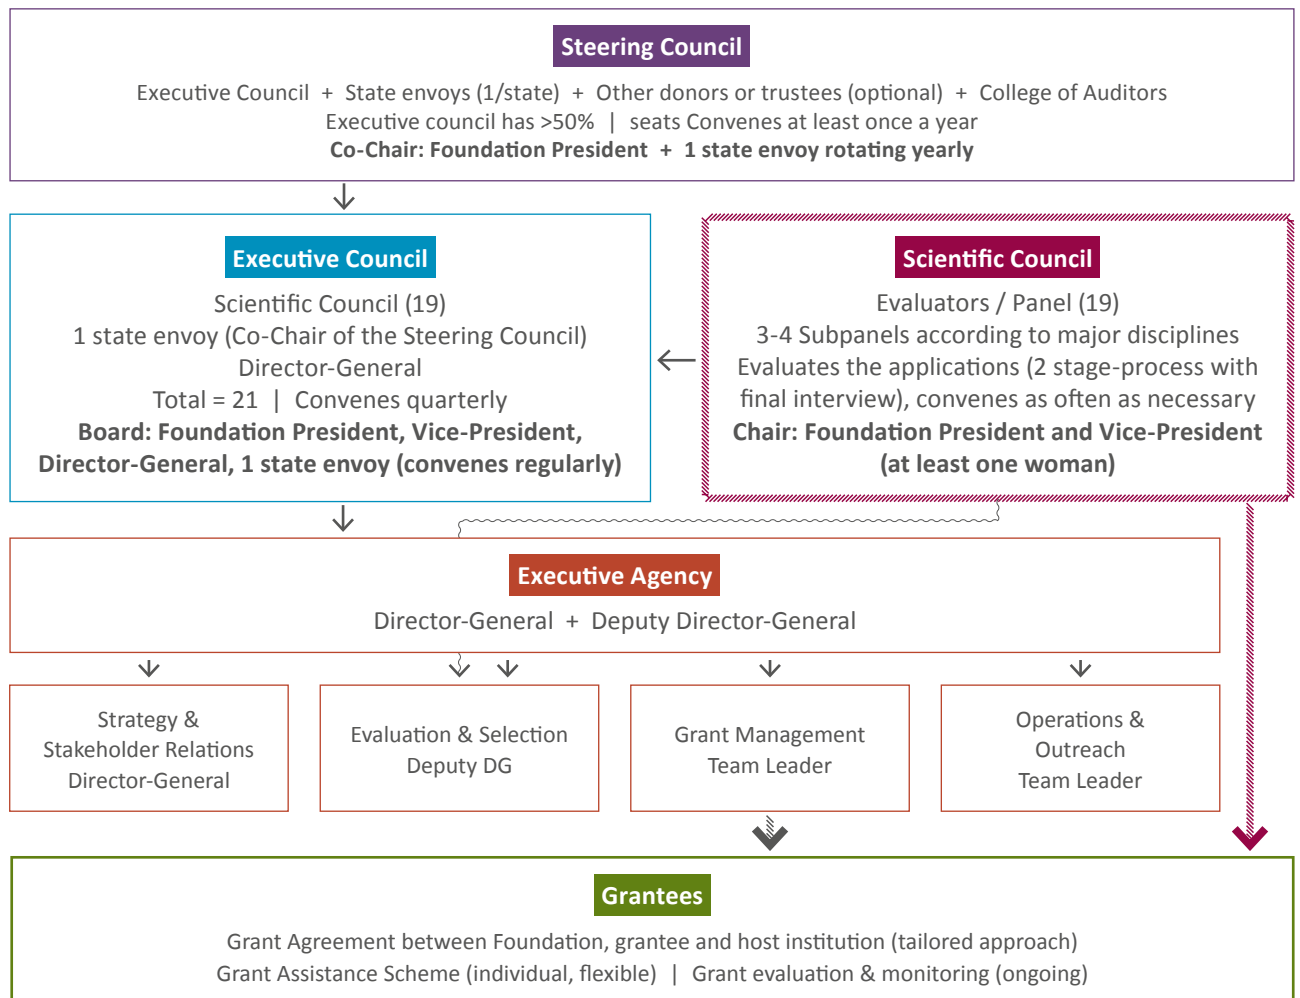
Steering Council

Executive Council + State envoys (1/state) + Other donors or trustees (optional) + College of Auditors
Executive council has >50% | seats Convenes at least once a year
**Co-Chair: Foundation President + 1 state envoy rotating yearly**

Executive Council

Scientific Council (19)
1 state envoy (Co-Chair of the Steering Council)
Director-General
Total = 21 | Convenes quarterly
**Board: Foundation President, Vice-President, Director-General, 1 state envoy (convenes regularly)**

Scientific Council

Evaluators / Panel (19)
3-4 Subpanels according to major disciplines
Evaluates the applications (2 stage-process with final interview), convenes as often as necessary
**Chair: Foundation President and Vice-President (at least one woman)**

Executive Agency

Director-General + Deputy Director-General

Strategy & Stakeholder Relations Director-General

Evaluation & Selection Deputy DG

Grant Management Team Leader

Operations & Outreach Team Leader

Grantees

Grant Agreement between Foundation, grantee and host institution (tailored approach)
Grant Assistance Scheme (individual, flexible) | Grant evaluation & monitoring (ongoing)